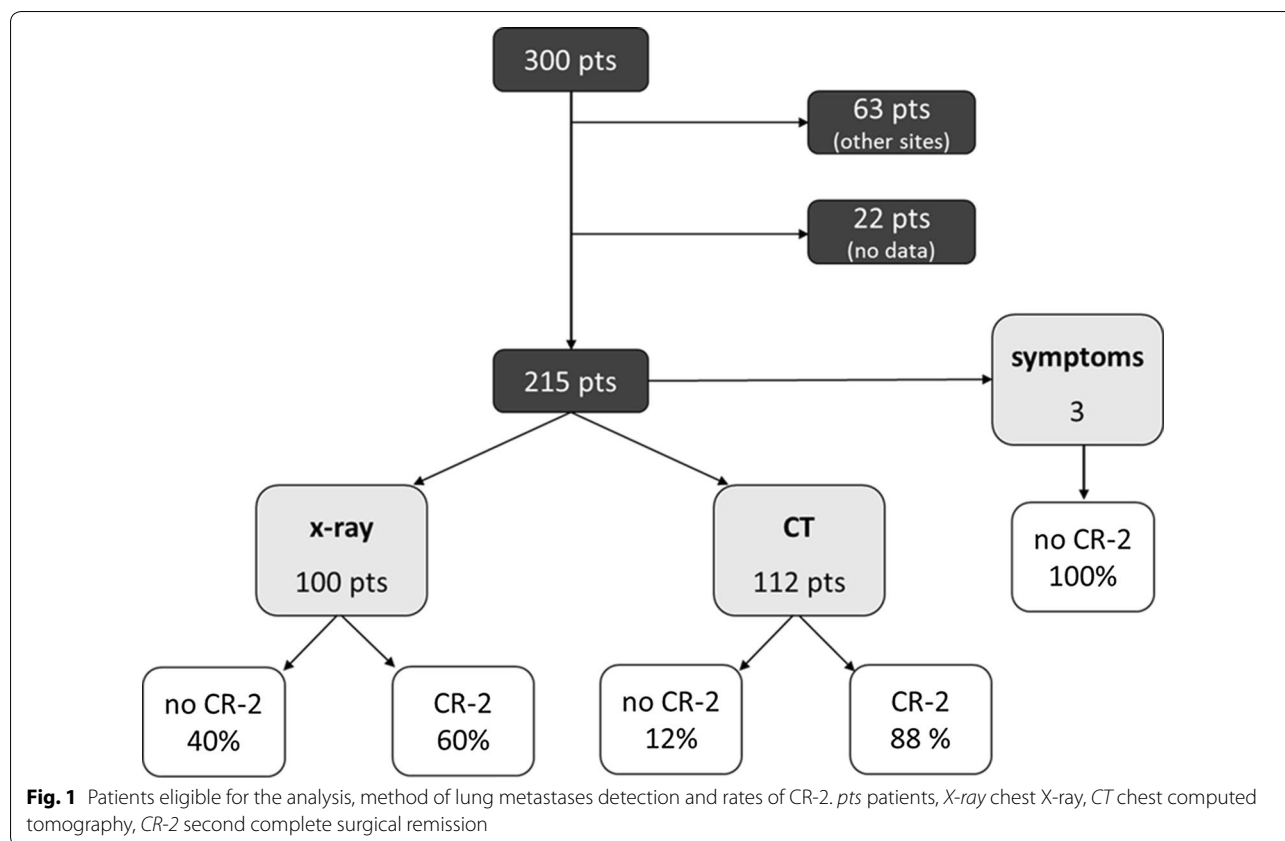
300 pts

63 pts
(other sites)

22 pts
(no data)

215 pts

symptoms
3

no CR-2
100%

x-ray
100 pts

CT
112 pts

no CR-2
40%

CR-2
60%

no CR-2
12%

CR-2
88 %

**Fig. 1** Patients eligible for the analysis, method of lung metastases detection and rates of CR-2. *pts* patients, *X-ray* chest X-ray, *CT* chest computed tomography, *CR-2* second complete surgical remission